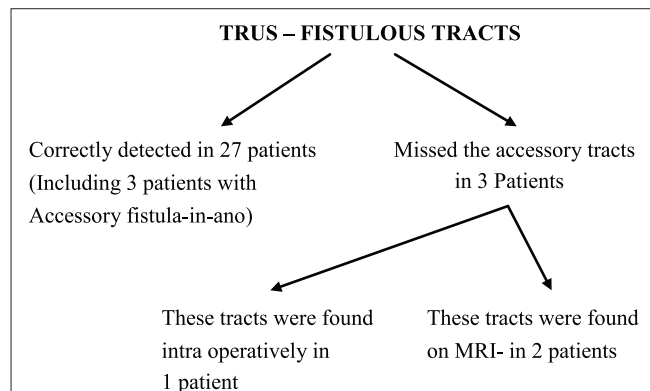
TRUS – FISTULOUS TRACTS

Correctly detected in 27 patients (Including 3 patients with Accessory fistula-in-ano)

Missed the accessory tracts in 3 Patients

These tracts were found intra operatively in 1 patient

These tracts were found on MRI- in 2 patients